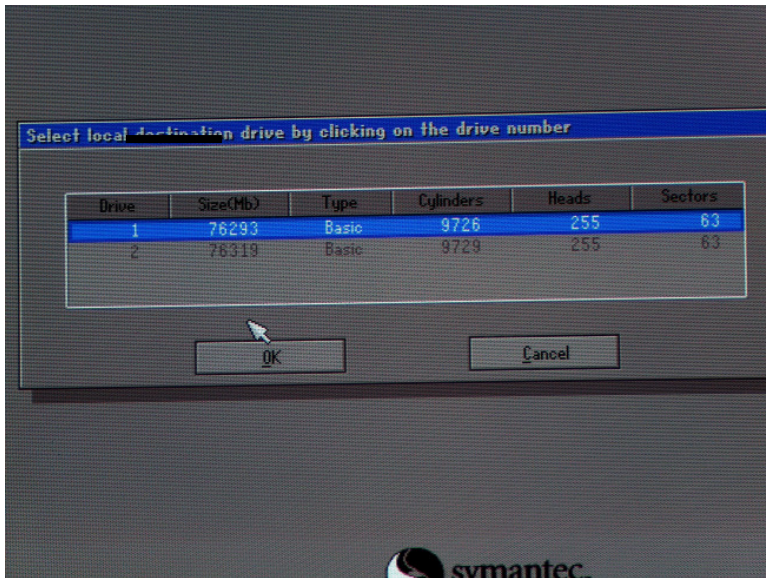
Select local destination drive by clicking on the drive number

| Drive | Size(Mb) | Type | Cylinders | Heads | Sectors |
|---|---|---|---|---|---|
| 1 | 76293 | Basic | 9726 | 255 | 63 |
| 2 | 76319 | Basic | 9729 | 255 | 63 |

OK

Cancel

symantec.